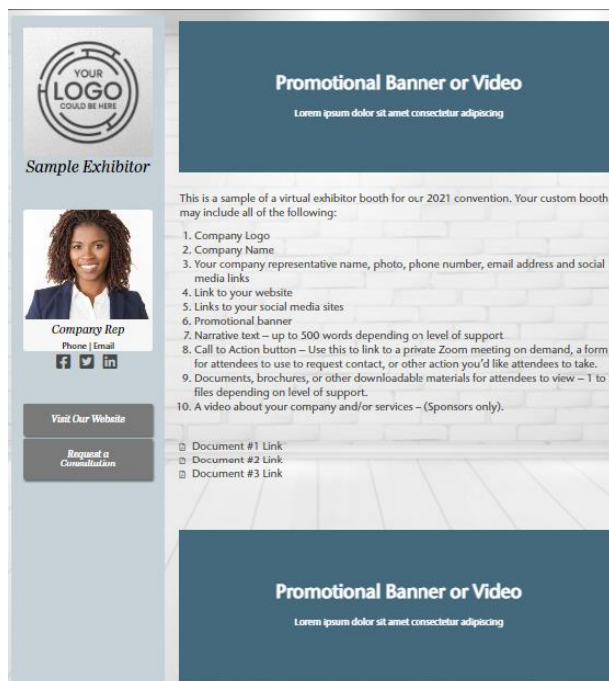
YOUR
LOGO
COULD BE HERE

Sample Exhibitor

Company Rep
Phone | Email

Visit Our Website

Request a Consultation

Promotional Banner or Video

Lorem ipsum dolor sit amet consectetur adipiscing

This is a sample of a virtual exhibitor booth for our 2021 convention. Your custom booth may include all of the following:

1. Company Logo
2. Company Name
3. Your company representative name, photo, phone number, email address and social media links
4. Link to your website
5. Links to your social media sites
6. Promotional banner
7. Narrative text – up to 500 words depending on level of support
8. Call to Action button – Use this to link to a private Zoom meeting on demand, a form for attendees to use to request contact, or other action you'd like attendees to take.
9. Documents, brochures, or other downloadable materials for attendees to view – 1 to files depending on level of support.
10. A video about your company and/or services – (Sponsors only).

Document #1 Link
Document #2 Link
Document #3 Link

Promotional Banner or Video

Lorem ipsum dolor sit amet consectetur adipiscing